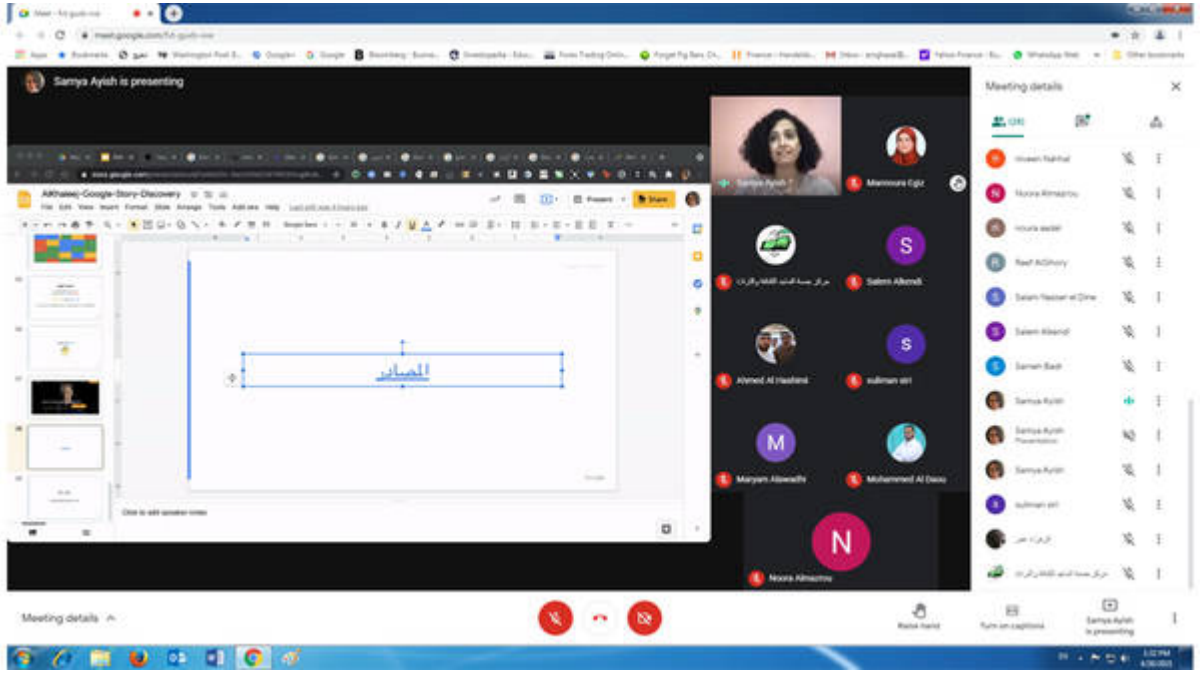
Meet - fvt-gudr-ove

meet.google.com/fvt-gudr-ove

Apps Bookmarks Washington Post Google Google Bloomberg Investopedia Forex Trading Online WhatsApp Web Other bookmarks

Samya Ayish is presenting

AlKhaleej-Google-Story-Discovery

File Edit View Insert Format Slide Arrange Tools Add-ons Help

Present Share

المصادر

Click to add speaker notes

Samya Ayish

Maimoona Eglz

مركز جمعة الماجد للثقافة والتراث

Salem Alkendi

Ahmed Al Hashimi

suliman siri

Maryam Alawadhi

Mohammed Al Daou

Noora Almazrou

Meeting details

(28)

Hiveen Nakhal

Noora Almazrou

Houria sedaf

Reef AlGhory

Salam Nasser el Dine

Salem Alkendi

Sameh Badr

Samya Ayish

Samya Ayish Presentation

Samya Ayish

suliman siri

مركز جمعة الماجد للثقافة والتراث

Meeting details

Raise hand

Turn on captions

Samya Ayish is presenting